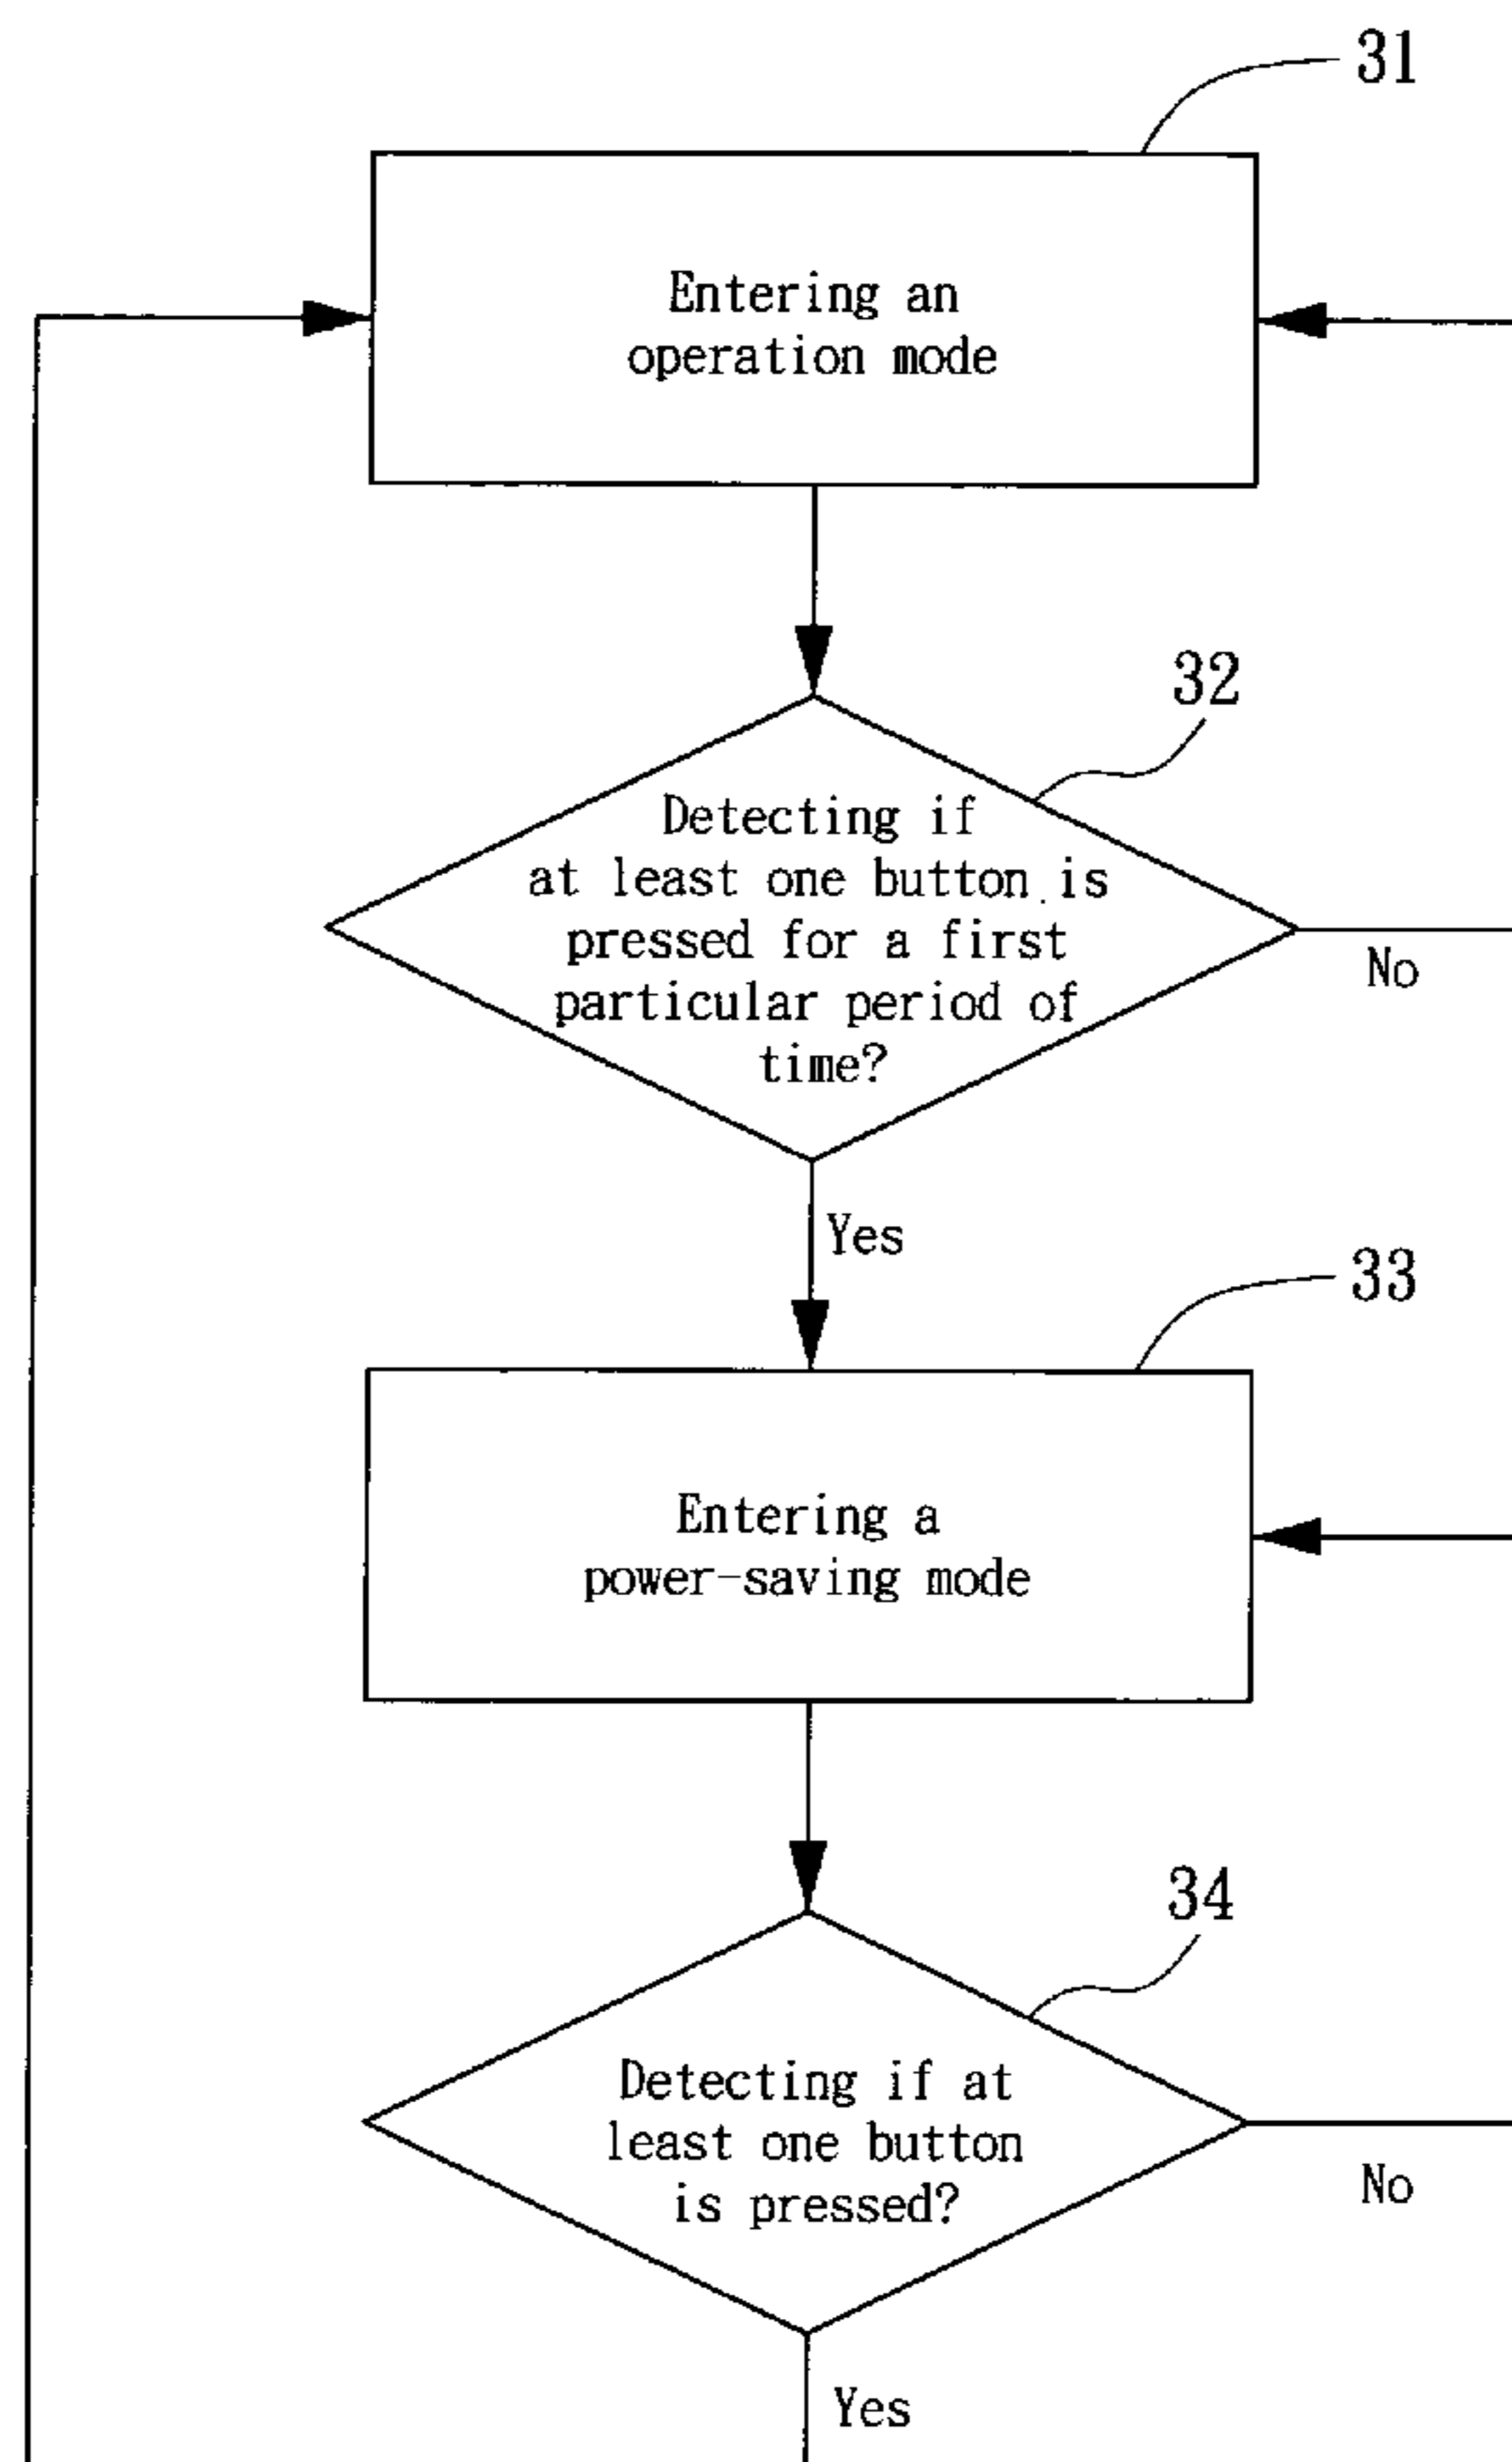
31

Entering an operation mode

32

Detecting if at least one button is pressed for a first particular period of time?

No

Yes

33

Entering a power-saving mode

34

Detecting if at least one button is pressed?

No

Yes